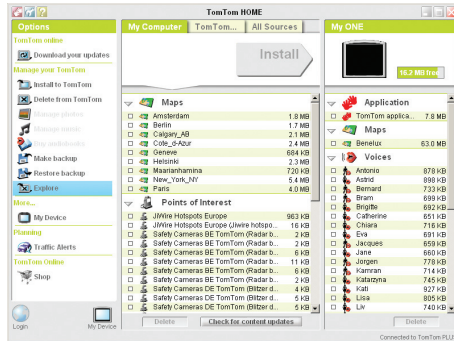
TomTom HOME

Options
TomTom online
Download your updates
Manage your TomTom
Install to TomTom
Delete from TomTom
Manage photos
Manage music
Play audiobooks
Make backup
Restore backup
Explore
More...
My Device
Planning
Traffic Alerts
TomTom Online
Shop
Login
My Device

My Computer | TomTom... | All Sources
Install

Maps
| Name | Size |
|---|---|
| Amsterdam | 1.8 MB |
| Berlin | 1.7 MB |
| Calgary_AB | 2.1 MB |
| Cote_d-Azur | 2.4 MB |
| Geneve | 684 KB |
| Helsinki | 2.3 MB |
| Maarianhamina | 720 KB |
| New_York_NY | 5.4 MB |
| Paris | 4.0 MB |

Points of Interest
| Name | Size |
|---|---|
| JiWire Hotspots Europe | 963 KB |
| JiWire Hotspots Europe (Jiwire hotspots | 16 KB |
| Safety Cameras BE TomTom (Radar b... | 2 KB |
| Safety Cameras BE TomTom (Radar b... | 2 KB |
| Safety Cameras BE TomTom (Radar b... | 11 KB |
| Safety Cameras BE TomTom (Radar b... | 2 KB |
| Safety Cameras BE TomTom (Radar b... | 2 KB |
| Safety Cameras DE TomTom (Blitzer d... | 6 KB |
| Safety Cameras DE TomTom (Blitzer d... | 5 KB |
| Safety Cameras DE TomTom (Blitzer d... | 2 KB |

Delete | Check for content updates

My ONE
16.2 MB free

Application
| Name | Size |
|---|---|
| TomTom applica... | 7.8 MB |

Maps
| Name | Size |
|---|---|
| Benelux | 63.0 MB |

Voices
| Name | Size |
|---|---|
| Antonio | 878 KB |
| Astrid | 898 KB |
| Bernard | 733 KB |
| Bram | 699 KB |
| Brigitte | 692 KB |
| Catherine | 651 KB |
| Chiara | 716 KB |
| Eva | 691 KB |
| Jacques | 659 KB |
| Jane | 660 KB |
| Jorgen | 778 KB |
| Kamran | 714 KB |
| Katarzyna | 745 KB |
| Kati | 927 KB |
| Lisa | 805 KB |
| Liv | 740 KB |

Delete

Connected to TomTom PLU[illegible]